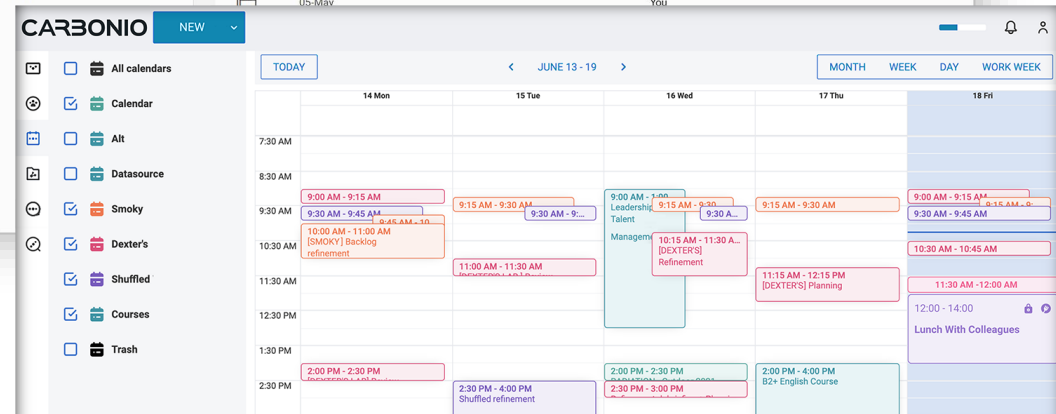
05-May You

CARBONIO NEW

All calendars
Calendar
Alt
Datasource
Smoky
Dexter's
Shuffled
Courses
Trash

TODAY < JUNE 13 - 19 > MONTH WEEK DAY WORK WEEK

14 Mon 15 Tue 16 Wed 17 Thu 18 Fri

7:30 AM
8:30 AM
9:30 AM
10:30 AM
11:30 AM
12:30 PM
1:30 PM
2:30 PM

9:00 AM - 9:15 AM
9:30 AM - 9:45 AM
9:45 AM - 10
10:00 AM - 11:00 AM [SMOKY] Backlog refinement
2:00 PM - 2:30 PM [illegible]

9:15 AM - 9:30 AM
9:30 AM - 9:...
11:00 AM - 11:30 AM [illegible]
2:30 PM - 4:00 PM Shuffled refinement

9:00 AM - 1:00 Leadership Talent Management
9:15 AM - 9:30
9:30 A...
10:15 AM - 11:30 A... [DEXTER'S] Refinement
2:00 PM - 2:30 PM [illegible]
2:30 PM - 3:00 PM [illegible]

9:15 AM - 9:30 AM
11:15 AM - 12:15 PM [DEXTER'S] Planning
2:00 PM - 4:00 PM B2+ English Course

9:00 AM - 9:15 AM
9:15 AM - 9:
9:30 AM - 9:45 AM
10:30 AM - 10:45 AM
11:30 AM -12:00 AM
12:00 - 14:00 Lunch With Colleagues